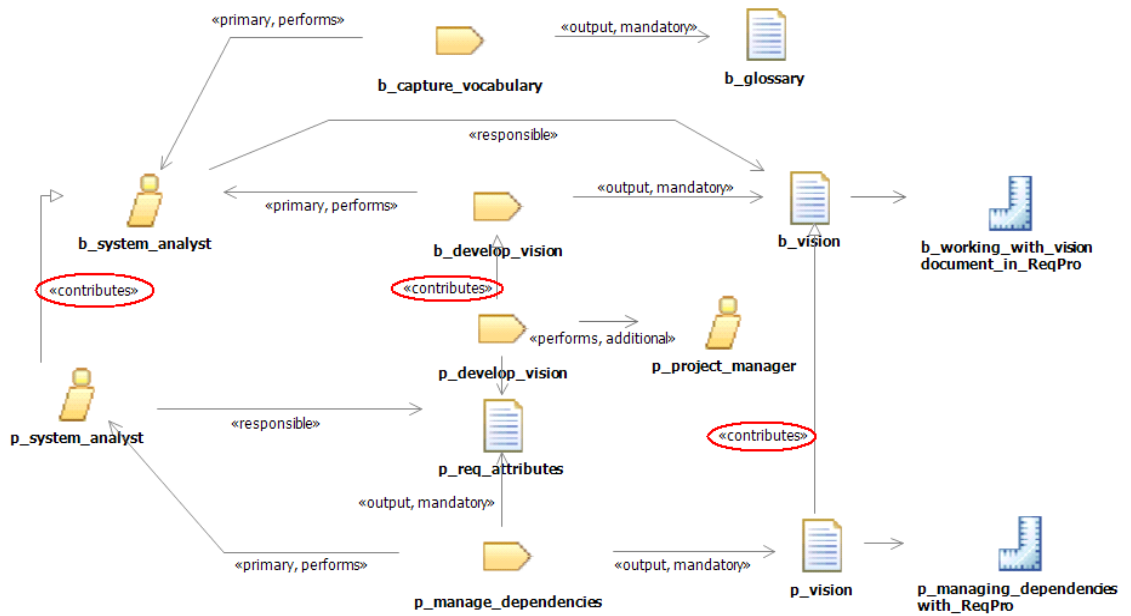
«primary, performs»

b_capture_vocabulary

«output, mandatory»

b_glossary

«responsible»

b_system_analyst

«primary, performs»

b_develop_vision

«output, mandatory»

b_vision

b_working_with_vision document_in_ReqPro

«contributes»

«contributes»

p_develop_vision

«performs, additional»

p_project_manager

p_system_analyst

«responsible»

p_req_attributes

«contributes»

«output, mandatory»

«primary, performs»

p_manage_dependencies

«output, mandatory»

p_vision

p_managing_dependencies with_ReqPro